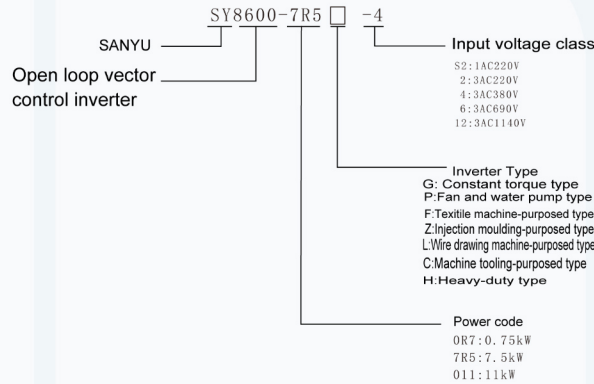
SY8600-7R5 □ -4

SANYU

Open loop vector control inverter

Input voltage class
S2:1AC220V
2:3AC220V
4:3AC380V
6:3AC690V
12:3AC1140V

Inverter Type
G: Constant torque type
P:Fan and water pump type
F:Texitile machine-purposed type
Z:Injection moulding-purposed type
L:Wire drawing machine-purposed type
C:Machine tooling-purposed type
H:Heavy-duty type

Power code
0R7:0.75kW
7R5:7.5kW
011:11kW